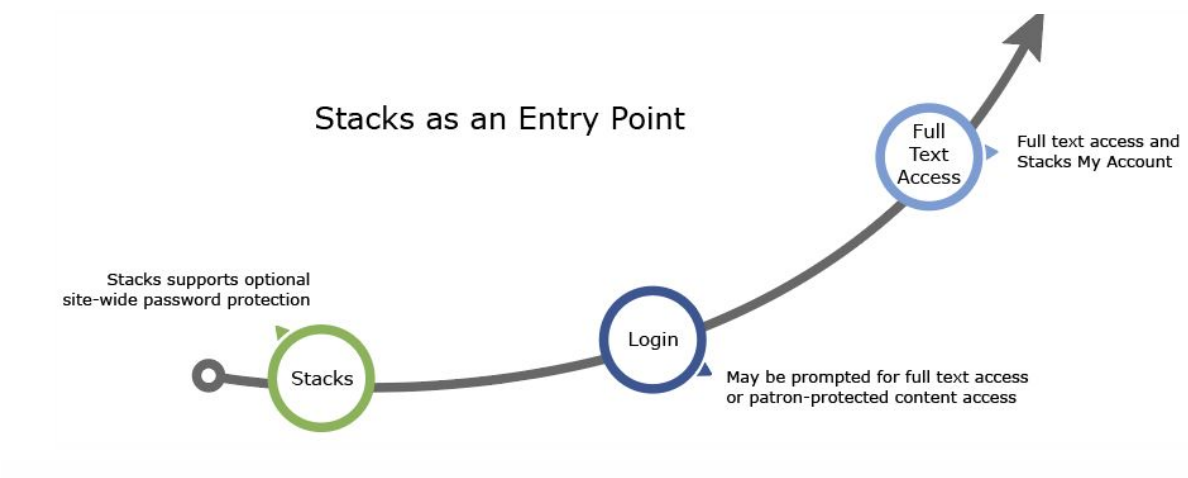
Stacks as an Entry Point

Full Text Access

Full text access and Stacks My Account

Stacks supports optional site-wide password protection

Login

Stacks

May be prompted for full text access or patron-protected content access